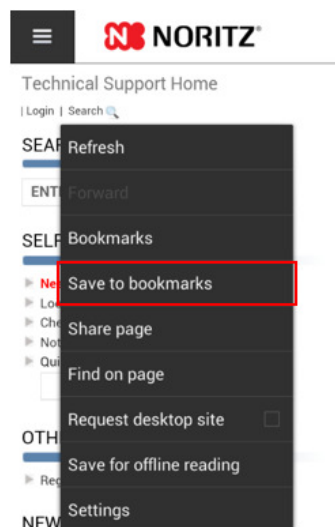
NORITZ

Technical Support Home

| Login | Search

SEAR

ENT

SELF

Ne

Lo

Ch

No

Qui

OTH

Re

NEW

Refresh

Forward

Bookmarks

Save to bookmarks

Share page

Find on page

Request desktop site

Save for offline reading

Settings